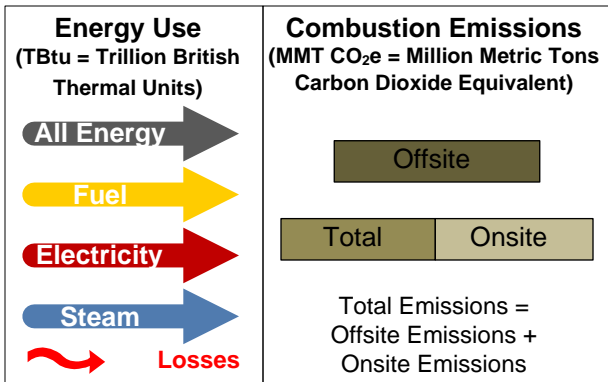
| Energy Use (TBtu = Trillion British Thermal Units) | Combustion Emissions (MMT $CO_2e$ = Million Metric Tons Carbon Dioxide Equivalent) |
|---|---|
| All Energy | Offsite |
| Fuel | Total / Onsite |
| Electricity | Total Emissions = Offsite Emissions + Onsite Emissions |
| Steam | |
| Losses | |